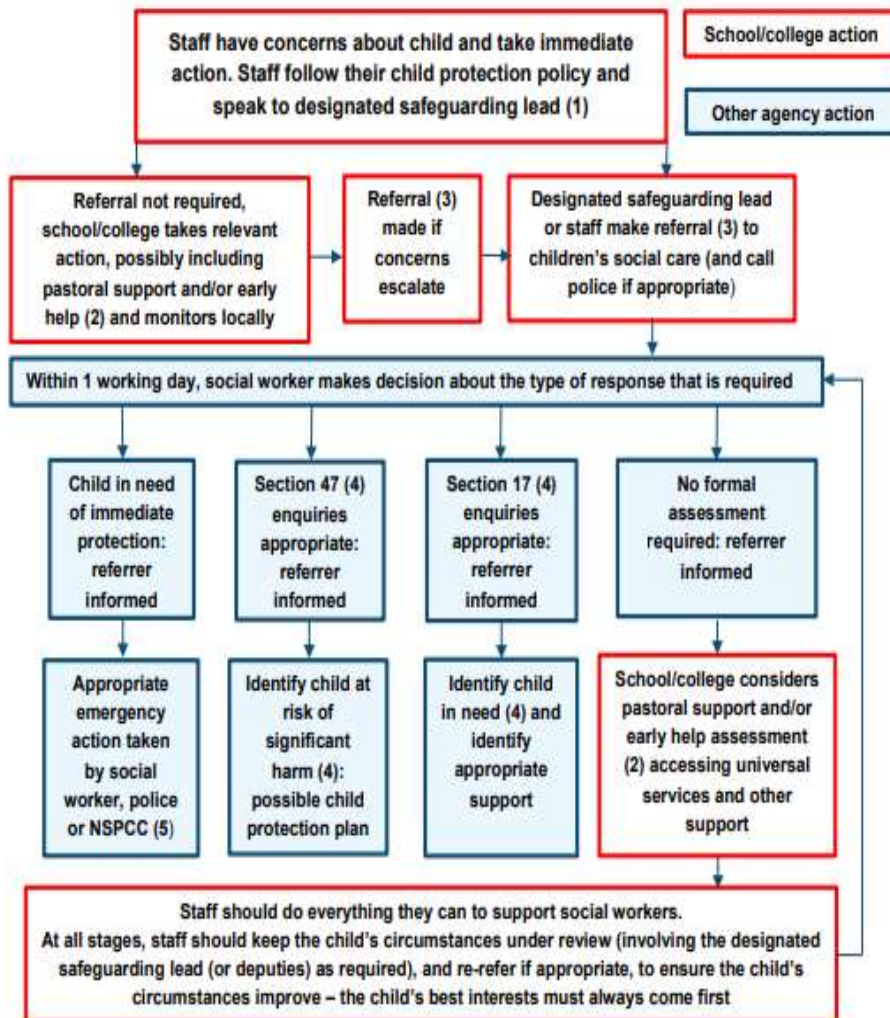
Staff have concerns about child and take immediate action. Staff follow their child protection policy and speak to designated safeguarding lead (1)

School/college action

Other agency action

Referral not required, school/college takes relevant action, possibly including pastoral support and/or early help (2) and monitors locally

Referral (3) made if concerns escalate

Designated safeguarding lead or staff make referral (3) to children's social care (and call police if appropriate)

Within 1 working day, social worker makes decision about the type of response that is required

Child in need of immediate protection: referrer informed

Section 47 (4) enquiries appropriate: referrer informed

Section 17 (4) enquiries appropriate: referrer informed

No formal assessment required: referrer informed

Appropriate emergency action taken by social worker, police or NSPCC (5)

Identify child at risk of significant harm (4): possible child protection plan

Identify child in need (4) and identify appropriate support

School/college considers pastoral support and/or early help assessment (2) accessing universal services and other support

Staff should do everything they can to support social workers.
At all stages, staff should keep the child's circumstances under review (involving the designated safeguarding lead (or deputies) as required), and re-refer if appropriate, to ensure the child's circumstances improve – the child's best interests must always come first